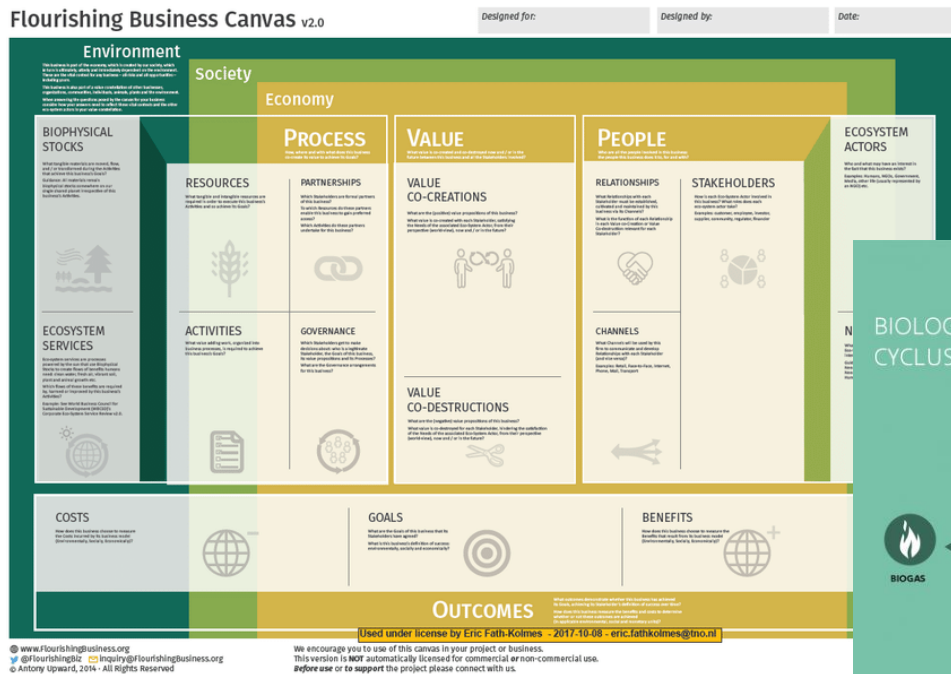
Flourishing Business Canvas v2.0

Designed for:

Designed by:

Date:

Environment

Society

Economy

BIOPHYSICAL STOCKS

PROCESS

VALUE

PEOPLE

ECOSYSTEM ACTORS

RESOURCES

PARTNERSHIPS

VALUE CO-CREATIONS

RELATIONSHIPS

STAKEHOLDERS

ECOSYSTEM SERVICES

ACTIVITIES

GOVERNANCE

CHANNELS

N

VALUE CO-DESTRUCTIONS

BIOLOG

CYCLUS

COSTS

GOALS

BENEFITS

BIOGAS

OUTCOMES

Used under license by Eric Fath-Kolmes - 2017-10-08 - eric.fathkolmes@tno.nl

www.FlourishingBusiness.org
@FlourishingBiz Inquiry@FlourishingBusiness.org
© Antony Upward, 2014 · All Rights Reserved

We encourage you to use of this canvas in your project or business.
This version is NOT automatically licensed for commercial or non-commercial use.
Before use or to support the project please connect with us.